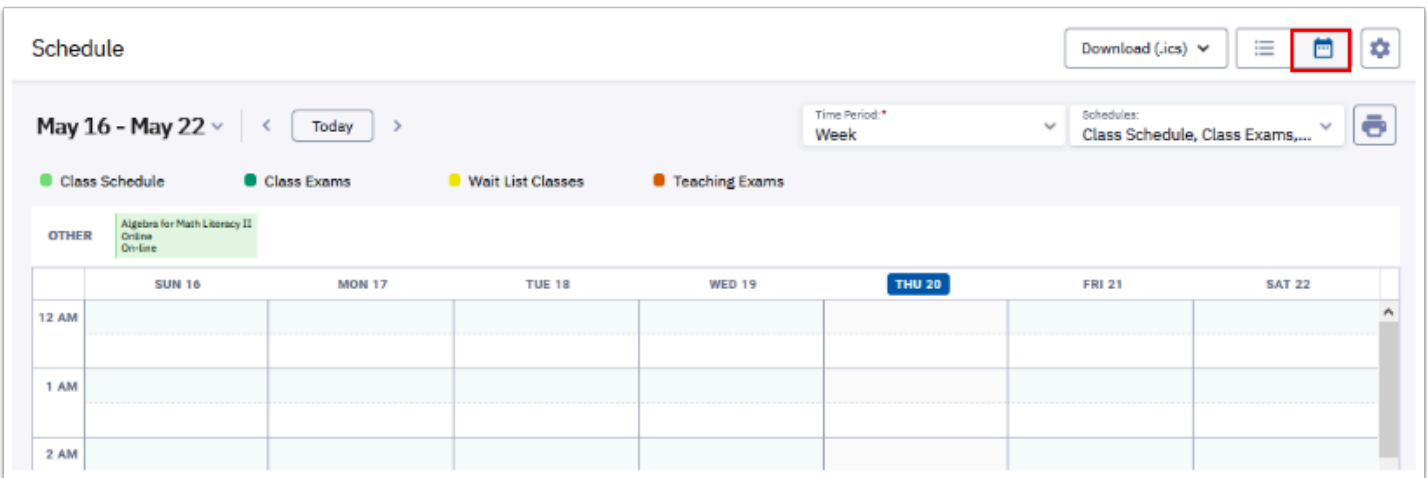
Schedule

Download (.ics)

May 16 - May 22

Today

Time Period:*
Week

Schedules:
Class Schedule, Class Exams,...

Class Schedule
Class Exams
Wait List Classes
Teaching Exams

OTHER

Algebra for Math Literacy II
Online
On-line

| | SUN 16 | MON 17 | TUE 18 | WED 19 | THU 20 | FRI 21 | SAT 22 |
|---|---|---|---|---|---|---|---|
| 12 AM | | | | | | | |
| 1 AM | | | | | | | |
| 2 AM | | | | | | | |